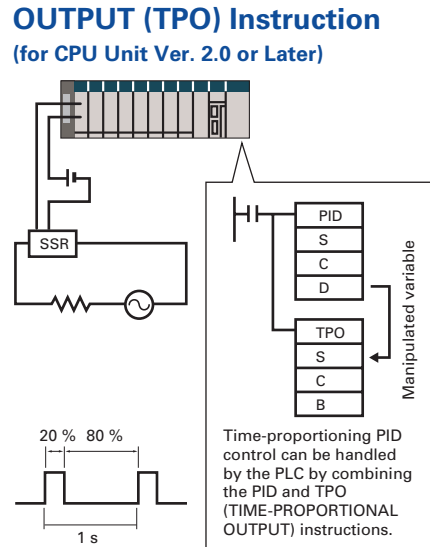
OUTPUT (TPO) Instruction
(for CPU Unit Ver. 2.0 or Later)

SSR

PID
S
C
D

Manipulated variable

TPO
S
C
B

20 % 80 %

1 s

Time-proportioning PID control can be handled by the PLC by combining the PID and TPO (TIME-PROPORTIONAL OUTPUT) instructions.